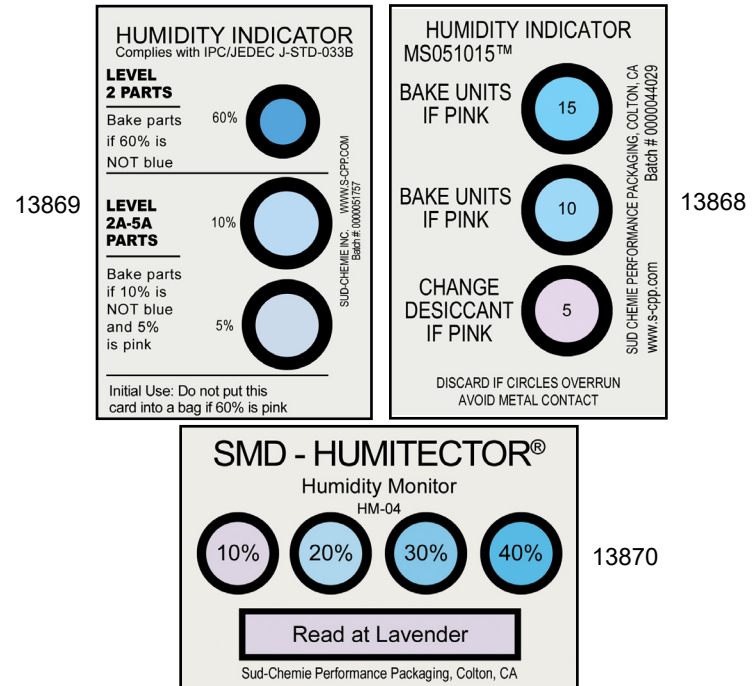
HUMIDITY INDICATOR
Complies with IPC/JEDEC J-STD-033B

LEVEL 2 PARTS

Bake parts if 60% is NOT blue

60%

LEVEL 2A-5A PARTS

10%

Bake parts if 10% is NOT blue and 5% is pink

5%

SUD-CHEMIE INC. WWW.S-CPP.COM Batch # 000051757

Initial Use: Do not put this card into a bag if 60% is pink

13869

HUMIDITY INDICATOR
MS051015™

BAKE UNITS IF PINK

15

BAKE UNITS IF PINK

10

CHANGE DESICCANT IF PINK

5

SUD CHEMIE PERFORMANCE PACKAGING, COLTON, CA Batch # 0000044029 www.s-cpp.com

DISCARD IF CIRCLES OVERRUN
AVOID METAL CONTACT

13868

SMD - HUMITECTOR®
Humidity Monitor
HM-04

10% 20% 30% 40%

Read at Lavender

Sud-Chemie Performance Packaging, Colton, CA

13870